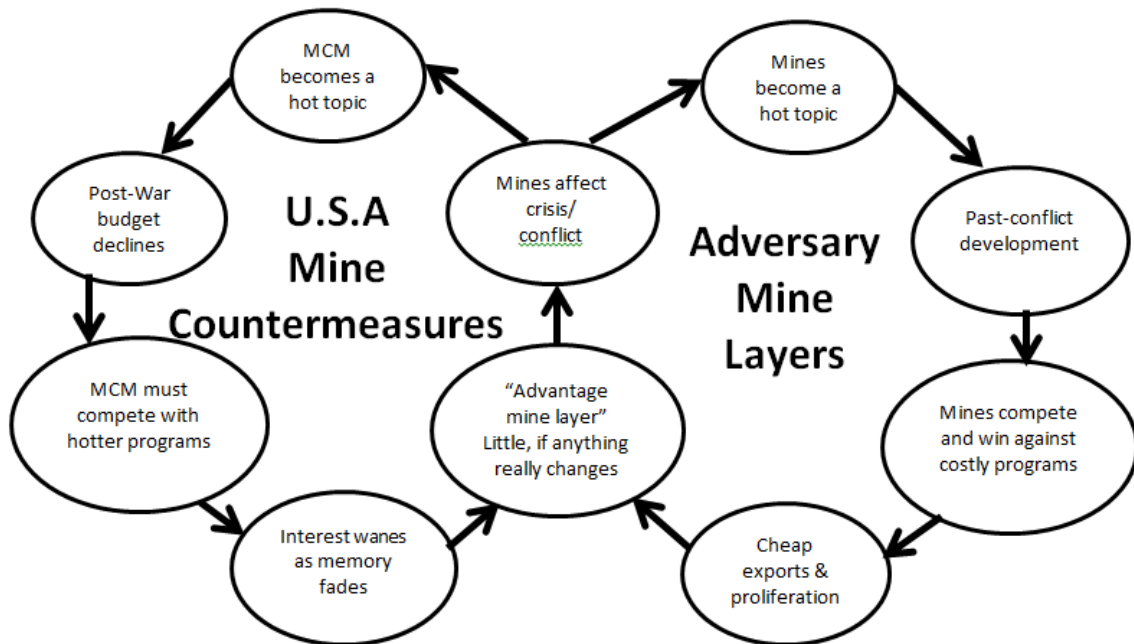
Mines affect crisis/ conflict

MCM becomes a hot topic

Post-War budget declines

MCM must compete with hotter programs

Interest wanes as memory fades

“Advantage mine layer” Little, if anything really changes

U.S.A Mine Countermeasures

Mines become a hot topic

Past-conflict development

Mines compete and win against costly programs

Cheap exports & proliferation

Adversary Mine Layers